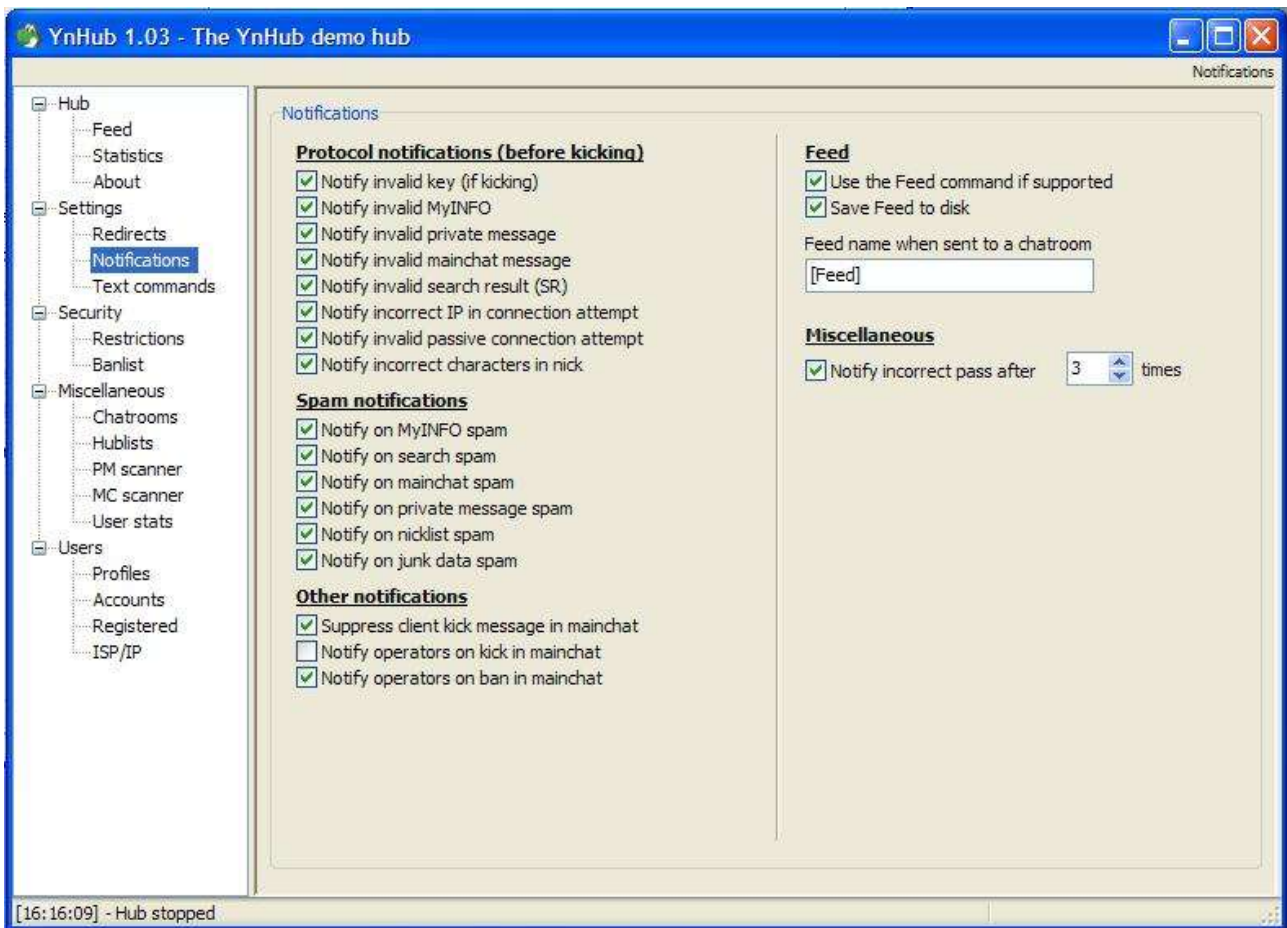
YnHub 1.03 - The YnHub demo hub

Notifications

Hub
Feed
Statistics
About
Settings
Redirects
Notifications
Text commands
Security
Restrictions
Banlist
Miscellaneous
Chatrooms
Hublists
PM scanner
MC scanner
User stats
Users
Profiles
Accounts
Registered
ISP/IP

Notifications

Protocol notifications (before kicking)
Notify invalid key (if kicking)
Notify invalid MyINFO
Notify invalid private message
Notify invalid mainchat message
Notify invalid search result (SR)
Notify incorrect IP in connection attempt
Notify invalid passive connection attempt
Notify incorrect characters in nick

Spam notifications
Notify on MyINFO spam
Notify on search spam
Notify on mainchat spam
Notify on private message spam
Notify on nicklist spam
Notify on junk data spam

Other notifications
Suppress client kick message in mainchat
Notify operators on kick in mainchat
Notify operators on ban in mainchat

Feed
Use the Feed command if supported
Save Feed to disk

Feed name when sent to a chatroom
[Feed]

Miscellaneous
Notify incorrect pass after 3 times

[16:16:09] - Hub stopped